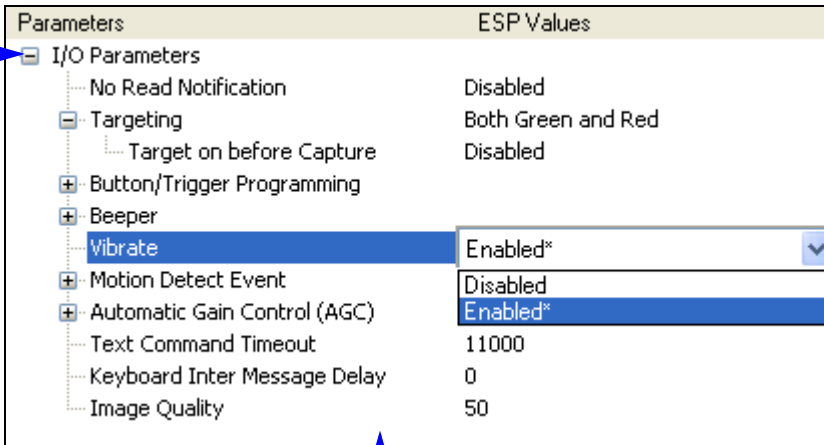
| Parameters | ESP Values |
|---|---|
| I/O Parameters | |
| No Read Notification | Disabled |
| Targeting | Both Green and Red |
| Target on before Capture | Disabled |
| Button/Trigger Programming | |
| Beeper | |
| Vibrate | Enabled* |
| Motion Detect Event | Disabled |
| Automatic Gain Control (AGC) | Enabled* |
| Text Command Timeout | 11000 |
| Keyboard Inter Message Delay | 0 |
| Image Quality | 50 |